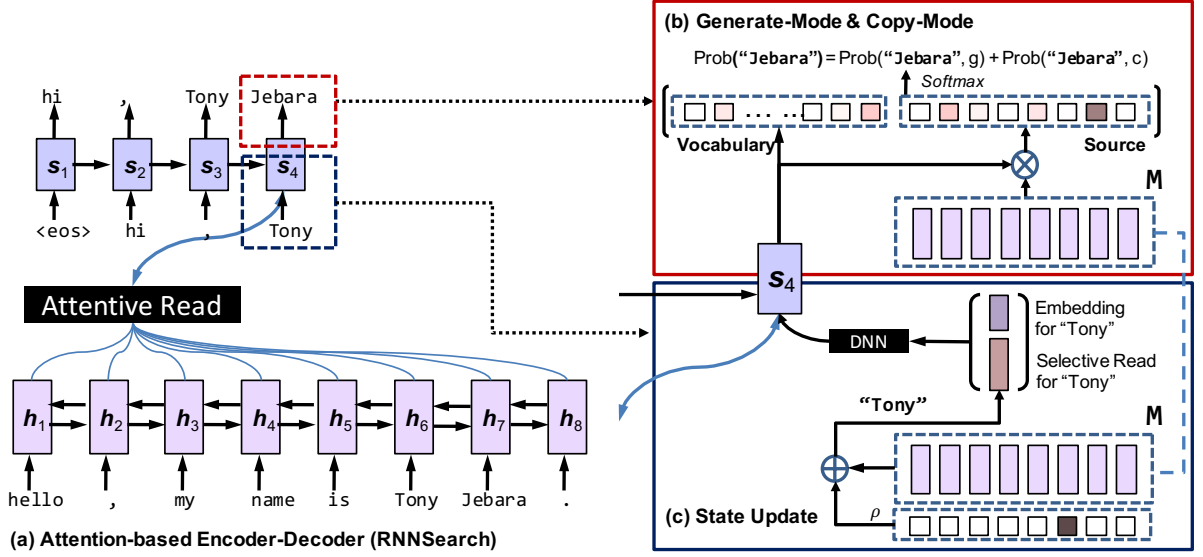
(b) Generate-Mode & Copy-Mode

Prob("Jebara") = Prob("Jebara", g) + Prob("Jebara", c)

Softmax

. . . . . .

Vocabulary

Source

M

hi

,

Tony

Jebara

$s_1$

$s_2$

$s_3$

$s_4$

<eos>

hi

,

Tony

Attentive Read

$s_4$

Embedding for "Tony"

DNN

Selective Read for "Tony"

"Tony"

M

$h_1$

$h_2$

$h_3$

$h_4$

$h_5$

$h_6$

$h_7$

$h_8$

hello

,

my

name

is

Tony

Jebara

.

(c) State Update

$\rho$

(a) Attention-based Encoder-Decoder (RNNSearch)